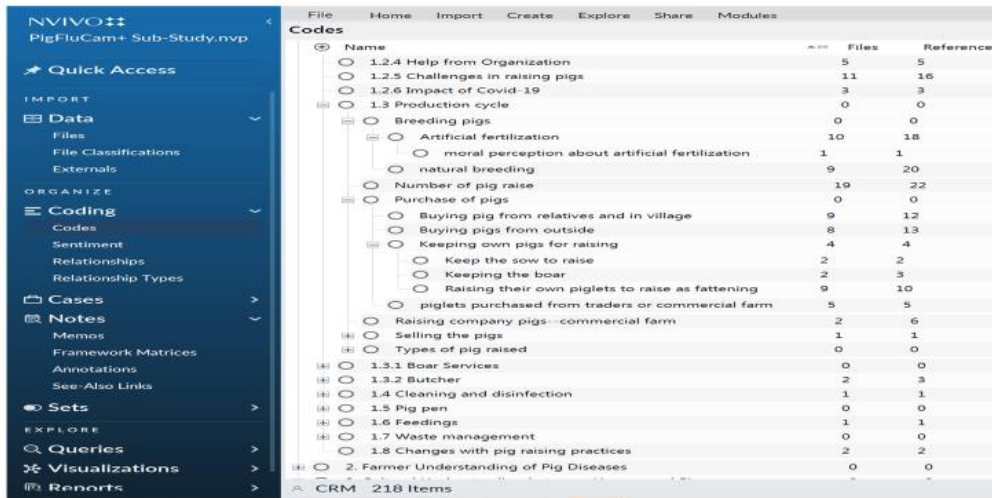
NVIVO

PigFluCam+ Sub-Study.nvp

Quick Access

IMPORT

Data

Files

File Classifications

Externals

ORGANIZE

Coding

Codes

Sentiment

Relationships

Relationship Types

Cases

Notes

Memos

Framework Matrices

Annotations

See-Also Links

Sets

EXPLORE

Queries

Visualizations

Reports

File Home Import Create Explore Share Modules

Codes

| Name | Files | References |
|---|---|---|
| 1.2.4 Help from Organization | 5 | 5 |
| 1.2.5 Challenges in raising pigs | 11 | 16 |
| 1.2.6 Impact of Covid-19 | 3 | 3 |
| 1.3 Production cycle | 0 | 0 |
| Breeding pigs | 0 | 0 |
| Artificial fertilization | 10 | 18 |
| moral perception about artificial fertilization | 1 | 1 |
| natural breeding | 9 | 20 |
| Number of pig raise | 19 | 22 |
| Purchase of pigs | 0 | 0 |
| Buying pig from relatives and in village | 9 | 12 |
| Buying pigs from outside | 8 | 13 |
| Keeping own pigs for raising | 4 | 4 |
| Keep the sow to raise | 2 | 2 |
| Keeping the boar | 2 | 3 |
| Raising their own piglets to raise as fattening | 9 | 10 |
| piglets purchased from traders or commercial farm | 5 | 5 |
| Raising company pigs--commercial farm | 2 | 6 |
| Selling the pigs | 1 | 1 |
| Types of pig raised | 0 | 0 |
| 1.3.1 Boar Services | 0 | 0 |
| 1.3.2 Butcher | 2 | 3 |
| 1.4 Cleaning and disinfection | 1 | 1 |
| 1.5 Pig pen | 0 | 0 |
| 1.6 Feedings | 1 | 1 |
| 1.7 Waste management | 0 | 0 |
| 1.8 Changes with pig raising practices | 2 | 2 |
| 2. Farmer Understanding of Pig Diseases | 0 | 0 |

CRM 218 Items